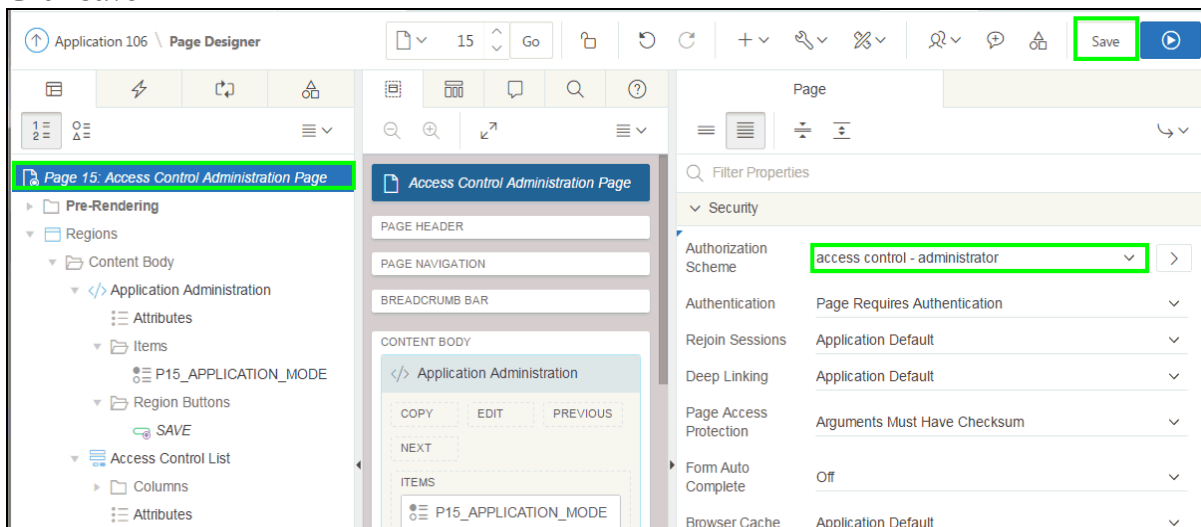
Application 106 \ Page Designer

15 Go

Save

Page 15: Access Control Administration Page
Pre-Rendering
Regions
Content Body
Application Administration
Attributes
Items
P15_APPLICATION_MODE
Region Buttons
SAVE
Access Control List
Columns
Attributes

Access Control Administration Page
PAGE HEADER
PAGE NAVIGATION
BREADCRUMB BAR
CONTENT BODY
Application Administration
COPY
EDIT
PREVIOUS
NEXT
ITEMS
P15_APPLICATION_MODE

Page
Filter Properties
Security

| | |
|---|---|
| Authorization Scheme | access control - administrator |
| Authentication | Page Requires Authentication |
| Rejoin Sessions | Application Default |
| Deep Linking | Application Default |
| Page Access Protection | Arguments Must Have Checksum |
| Form Auto Complete | Off |
| Browser Cache | Application Default |